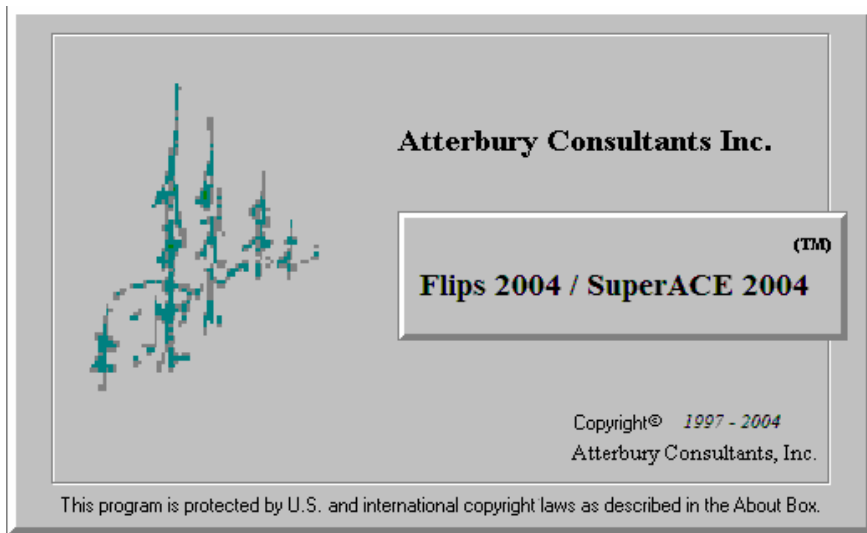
Atterbury Consultants Inc.

(TM)

Flips 2004 / SuperACE 2004

Copyright© 1997 - 2004
Atterbury Consultants, Inc.

This program is protected by U.S. and international copyright laws as described in the About Box.